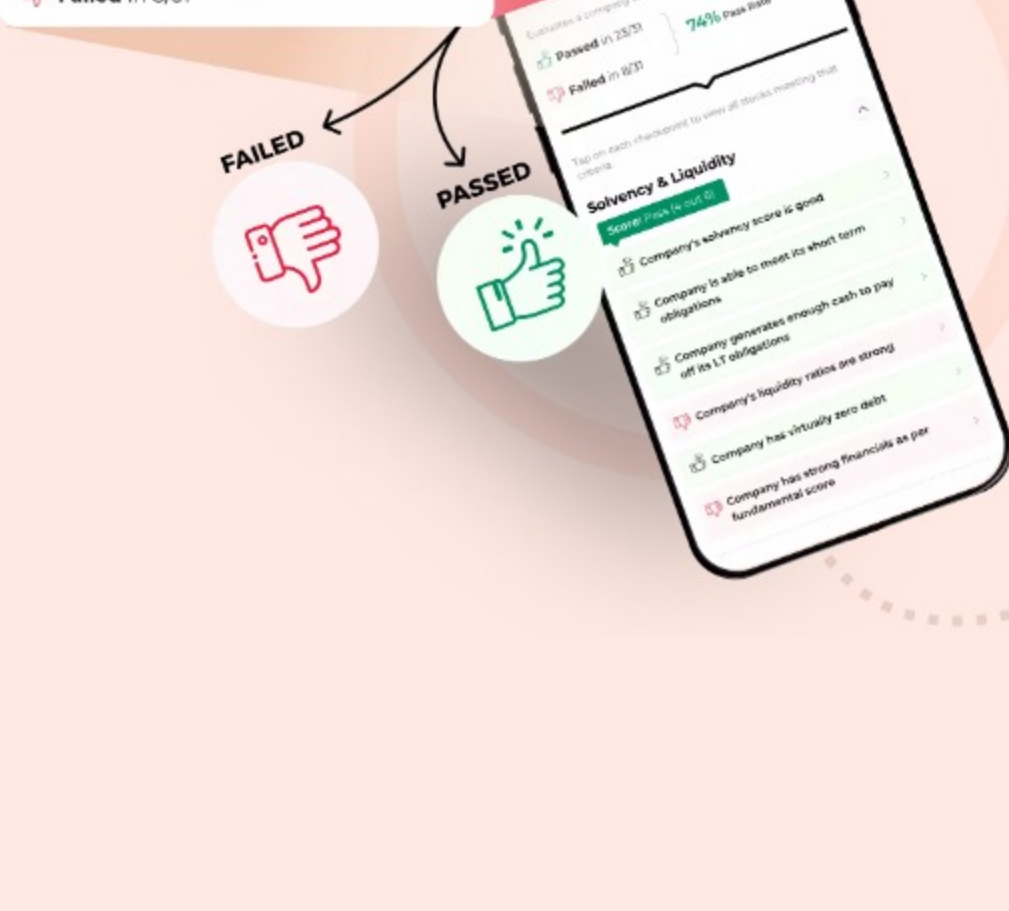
Failed in 8/31

FAILED

PASSED

Evaluates a company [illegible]

Passed in 23/31

Failed in 8/31

74% Pass Rate

Tap on each checkpoint to view all stocks meeting that criteria

Solvency & Liquidity

Score: Pass (4 out 6)

Company's solvency score is good

Company is able to meet its short term obligations

Company generates enough cash to pay off its LT obligations

Company's liquidity ratios are strong

Company has virtually zero debt

Company has strong financials as per fundamental score